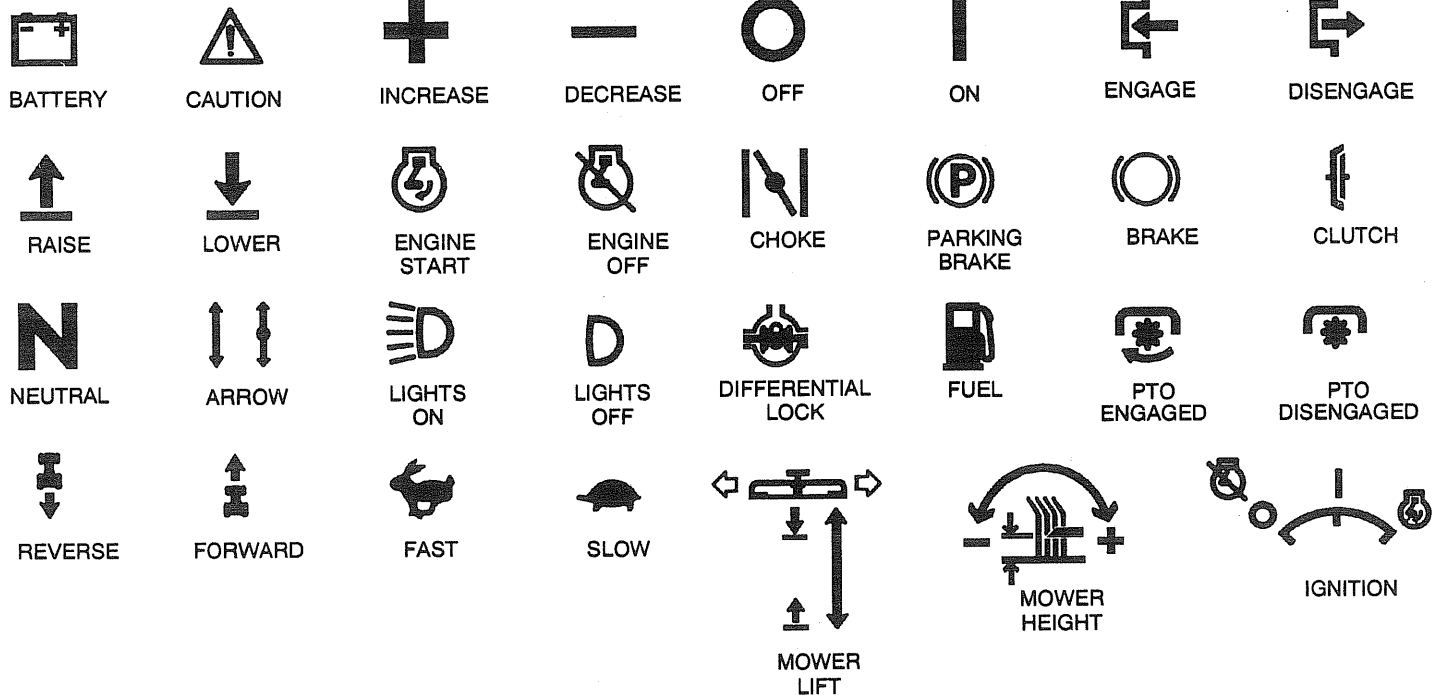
BATTERY CAUTION INCREASE DECREASE OFF ON ENGAGE DISENGAGE

RAISE LOWER ENGINE START ENGINE OFF CHOKE PARKING BRAKE BRAKE CLUTCH

NEUTRAL ARROW LIGHTS ON LIGHTS OFF DIFFERENTIAL LOCK FUEL PTO ENGAGED PTO DISENGAGED

REVERSE FORWARD FAST SLOW MOWER LIFT MOWER HEIGHT IGNITION

- +